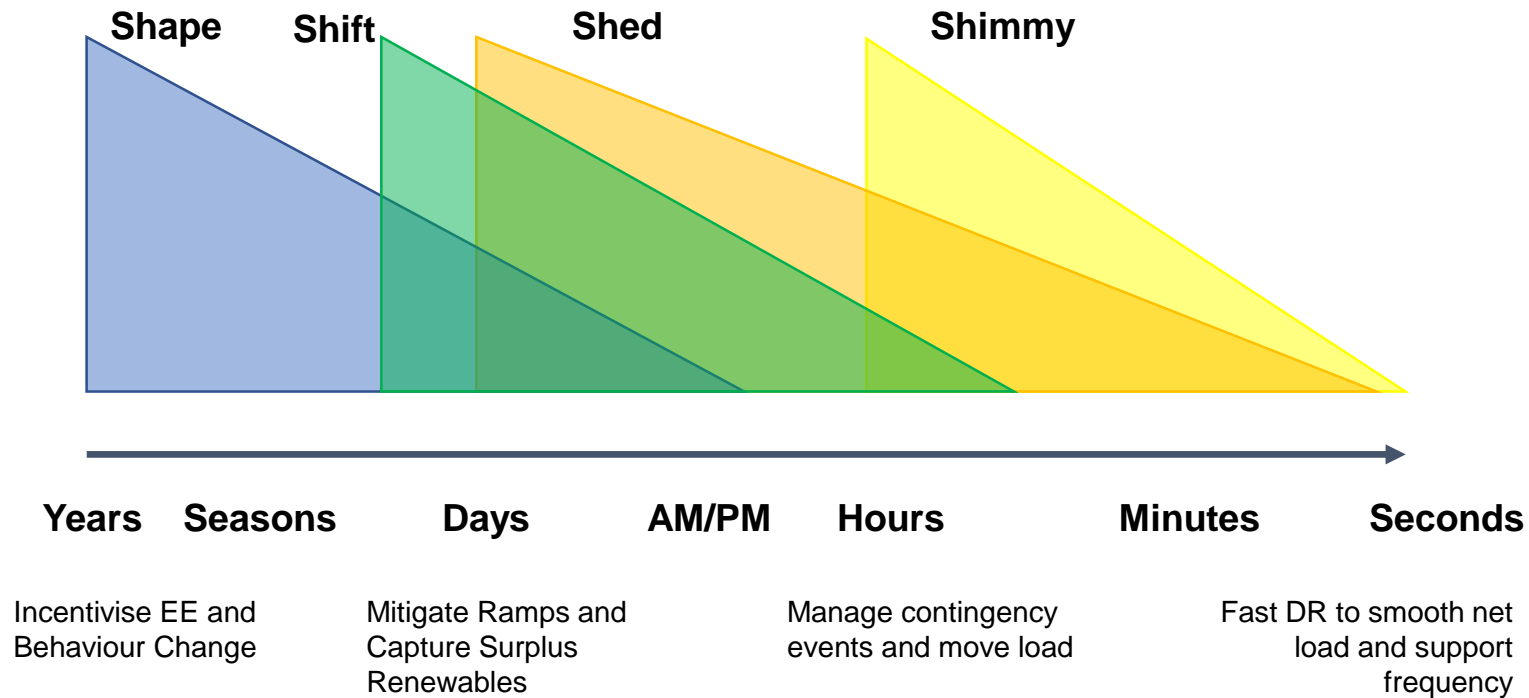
Shape Shift Shed Shimmy

Years Seasons Days AM/PM Hours Minutes Seconds

Incentivise EE and Behaviour Change

Mitigate Ramps and Capture Surplus Renewables

Manage contingency events and move load

Fast DR to smooth net load and support frequency